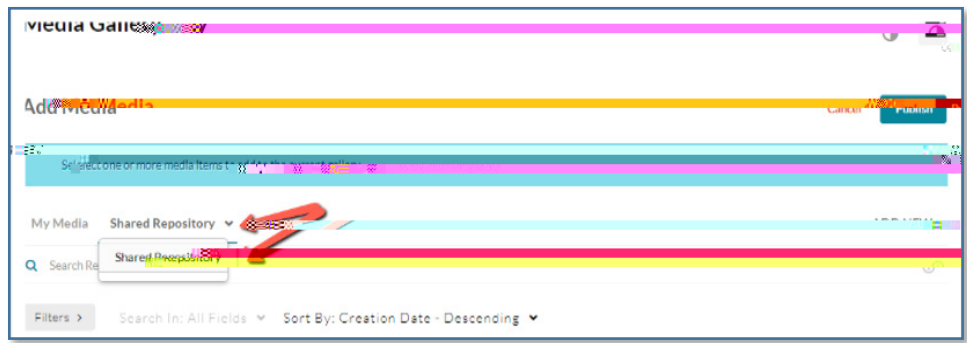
Media Galle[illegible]

Add Media

Cancel

Publish

Select one or more media items t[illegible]

My Media

Shared Repository

ADD NEW

Shared Repository

Search Re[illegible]

Filters >

Search In: All Fields

Sort By: Creation Date - Descending